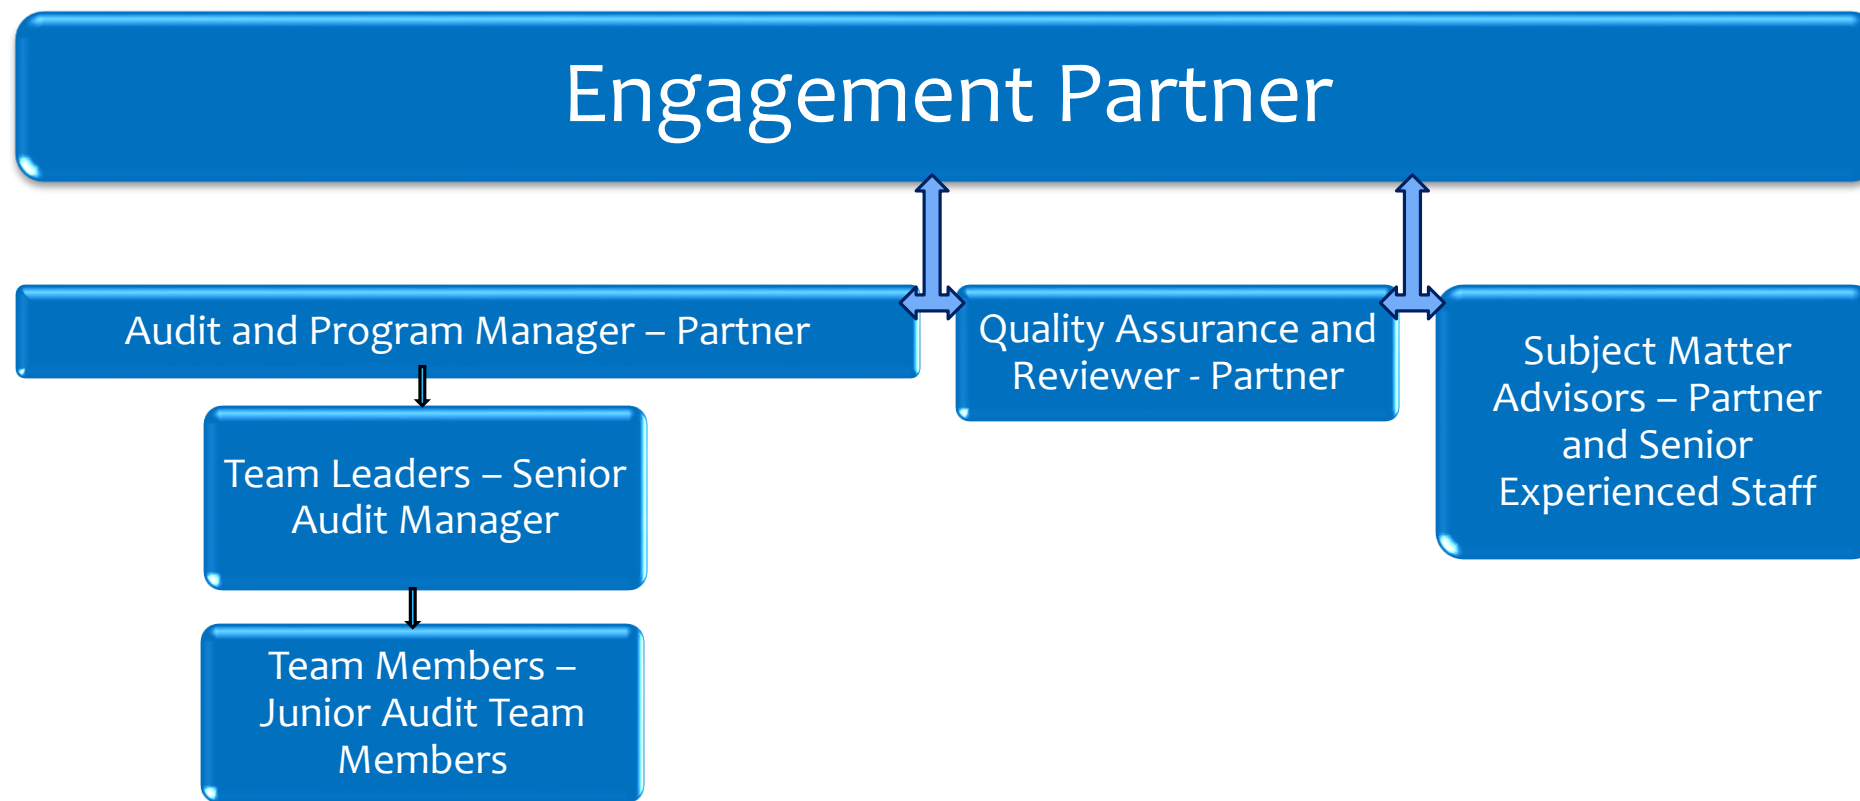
Engagement Partner

Audit and Program Manager – Partner

Quality Assurance and Reviewer - Partner

Subject Matter Advisors – Partner and Senior Experienced Staff

Team Leaders – Senior Audit Manager

Team Members – Junior Audit Team Members